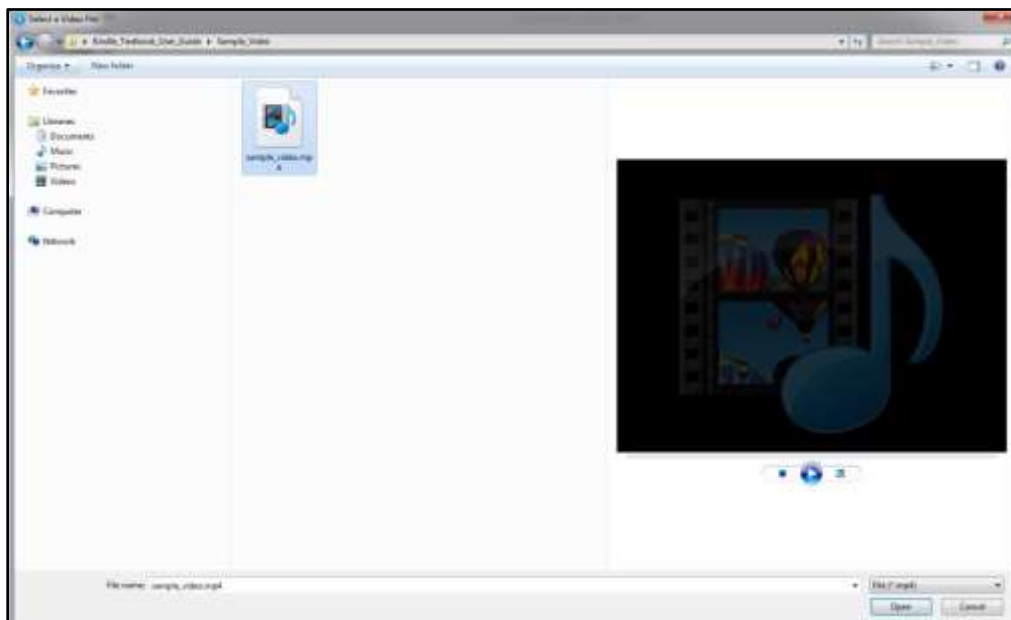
Select a Video File

« Kindle_Textbook_User_Guide ▸ Sample_Video

Search Sample_Video

Organize ▾ New folder

Favorites

Libraries
Documents
Music
Pictures
Videos

Computer

Network

sample_video.mp4

File name: sample_video.mp4

File (*.mp4)

Open Cancel